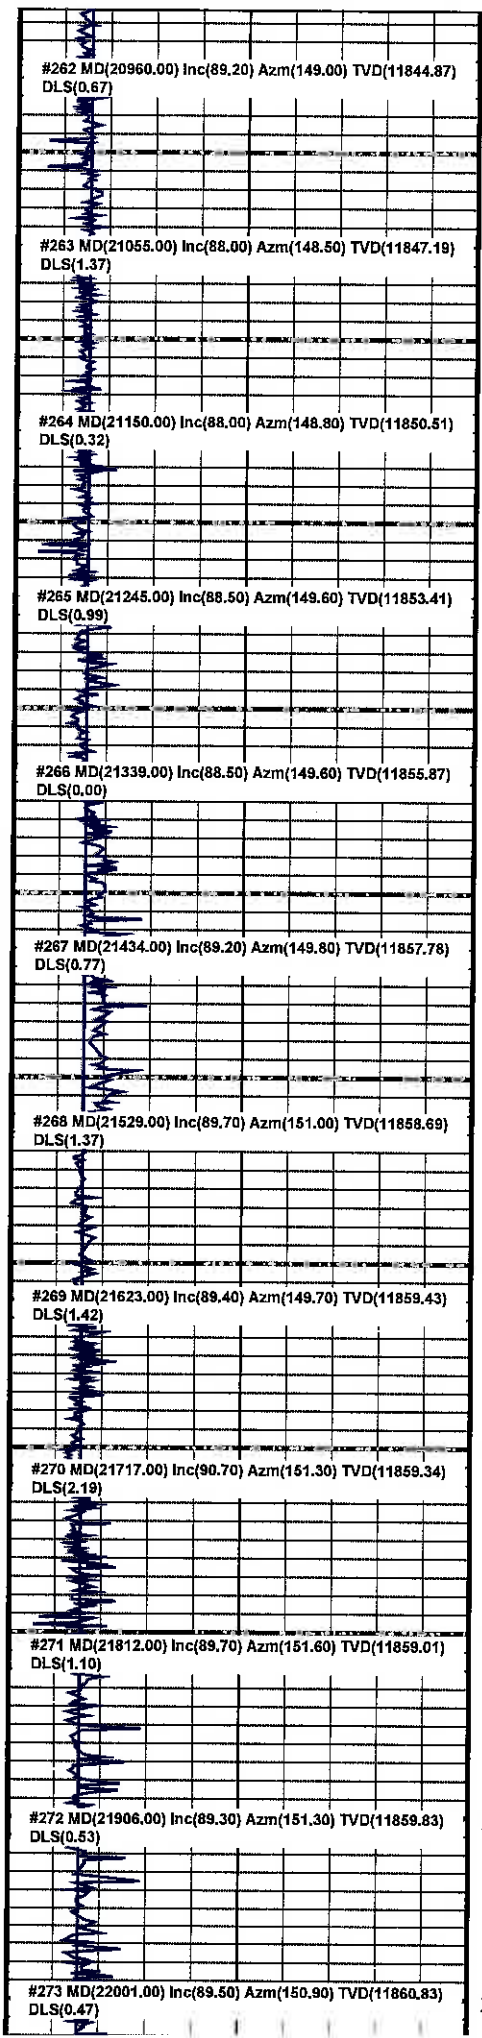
#262 MD(20960.00) Inc(89.20) Azm(149.00) TVD(11844.87) DLS(0.67)

#263 MD(21055.00) Inc(88.00) Azm(148.50) TVD(11847.19) DLS(1.37)

#264 MD(21150.00) Inc(88.00) Azm(148.80) TVD(11850.51) DLS(0.32)

#265 MD(21245.00) Inc(88.50) Azm(149.60) TVD(11853.41) DLS(0.99)

#266 MD(21339.00) Inc(88.50) Azm(149.60) TVD(11855.87) DLS(0.00)

#267 MD(21434.00) Inc(89.20) Azm(149.80) TVD(11857.78) DLS(0.77)

#268 MD(21529.00) Inc(89.70) Azm(151.00) TVD(11858.69) DLS(1.37)

#269 MD(21623.00) Inc(89.40) Azm(149.70) TVD(11859.43) DLS(1.42)

#270 MD(21717.00) Inc(90.70) Azm(151.30) TVD(11859.34) DLS(2.19)

#271 MD(21812.00) Inc(89.70) Azm(151.60) TVD(11859.01) DLS(1.10)

#272 MD(21906.00) Inc(89.30) Azm(151.30) TVD(11859.83) DLS(0.53)

#273 MD(22001.00) Inc(89.50) Azm(150.90) TVD(11860.83) DLS(0.47)